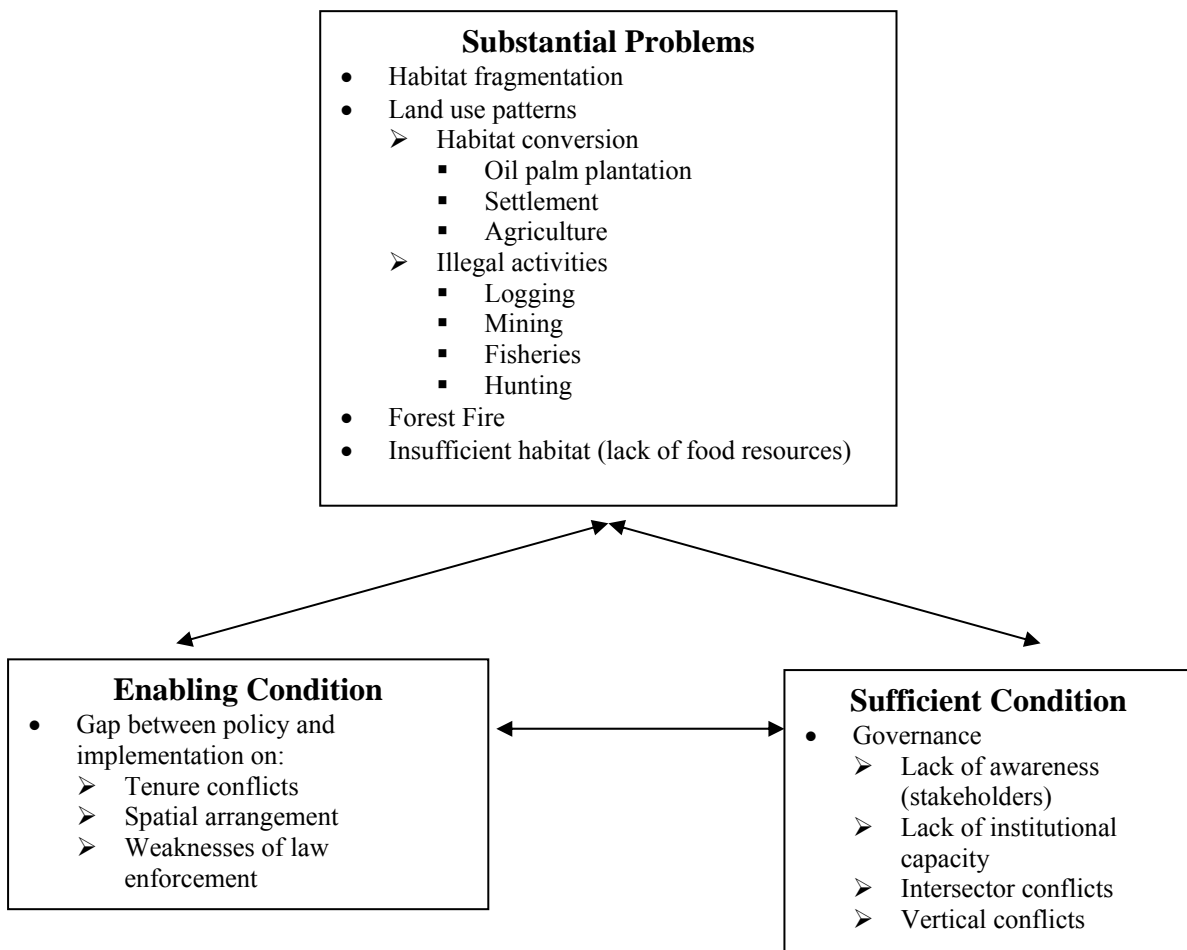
**Substantial Problems**

- Habitat fragmentation
- Land use patterns
  - Habitat conversion
    - Oil palm plantation
    - Settlement
    - Agriculture
  - Illegal activities
    - Logging
    - Mining
    - Fisheries
    - Hunting
- Forest Fire
- Insufficient habitat (lack of food resources)

**Enabling Condition**

- Gap between policy and implementation on:
  - Tenure conflicts
  - Spatial arrangement
  - Weaknesses of law enforcement

**Sufficient Condition**

- Governance
  - Lack of awareness (stakeholders)
  - Lack of institutional capacity
  - Intersector conflicts
  - Vertical conflicts